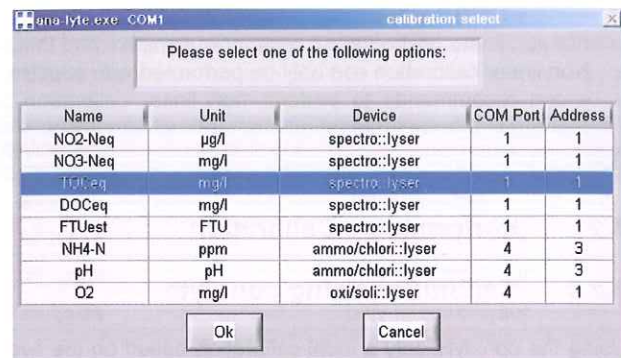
ana-lyte.exe COM1 calibration select

Please select one of the following options:

| Name | Unit | Device | COM Port | Address |
|---|---|---|---|---|
| NO2-Neq | µg/l | spectro::lyser | 1 | 1 |
| NO3-Neq | mg/l | spectro::lyser | 1 | 1 |
| TOCeq | mg/l | spectro::lyser | 1 | 1 |
| DOCeq | mg/l | spectro::lyser | 1 | 1 |
| FTUest | FTU | spectro::lyser | 1 | 1 |
| NH4-N | ppm | ammo/chlori::lyser | 4 | 3 |
| pH | pH | ammo/chlori::lyser | 4 | 3 |
| O2 | mg/l | oxi/soli::lyser | 4 | 1 |

Ok Cancel